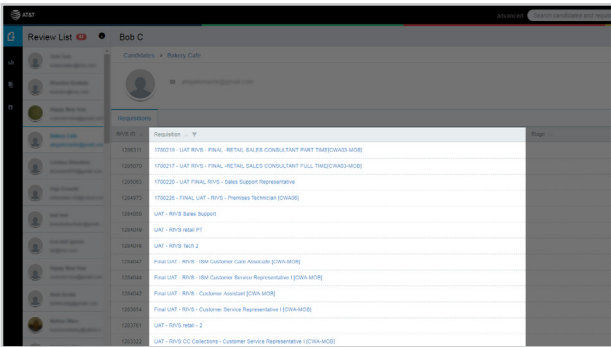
AT&T

Review List

Bob C

Candidates > Bakery Cafe

Requisitions

| Req ID | Requisition | Stage |
|---|---|---|
| 1266011 | 1700219 - UAT RIVS - FINAL - RETAIL SALES CONSULTANT PART TIME[CWA03 MOB] | |
| 1266070 | 1700217 - UAT RIVS - FINAL - RETAIL SALES CONSULTANT FULL TIME[CWA03 MOB] | |
| 1266063 | 1700220 - UAT FINAL RIVS - Sales Support Representative | |
| 1264073 | 1700226 - FINAL UAT - RIVS - Premises Technician [CWA06] | |
| 1264050 | UAT - RIVS Sales Support | |
| 1264049 | UAT - RIVS retail PT | |
| 1264048 | UAT - RIVS Tech 2 | |
| 1264047 | Final UAT - RIVS - IBM Customer Care Associate [CWA MOB] | |
| 1264044 | Final UAT - RIVS - IBM Customer Service Representative I [CWA MOB] | |
| 1264043 | Final UAT - RIVS - Customer Assistant [CWA MOB] | |
| 1263054 | Final UAT - RIVS - Customer Service Representative I [CWA-MOB] | |
| 1263761 | UAT - RIVS retail - 2 | |
| 1263322 | UAT - RIVS CC Collections - Customer Service Representative I (CWA-MOB) | |